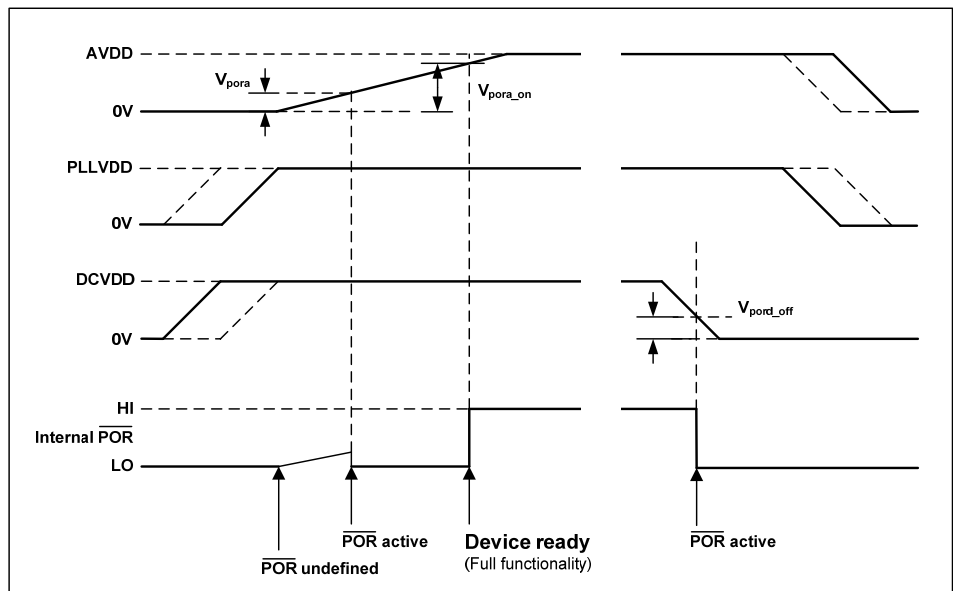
AVDD

$V_{pora}$

$V_{pora\_on}$

0V

PLLVDD

0V

DCVDD

$V_{pord\_off}$

0V

HI

Internal $\overline{POR}$

LO

$\overline{POR}$ undefined

$\overline{POR}$ active

Device ready
(Full functionality)

$\overline{POR}$ active